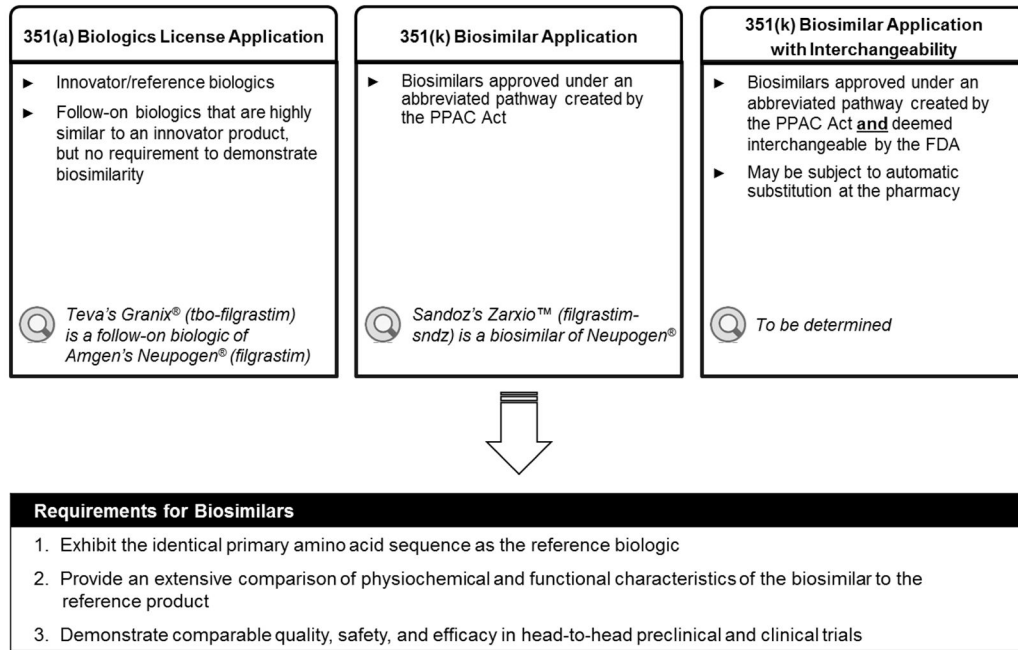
351(a) Biologics License Application

► Innovator/reference biologics

► Follow-on biologics that are highly similar to an innovator product, but no requirement to demonstrate biosimilarity

*Teva's Granix® (tbo-filgrastim) is a follow-on biologic of Amgen's Neupogen® (filgrastim)*

351(k) Biosimilar Application

► Biosimilars approved under an abbreviated pathway created by the PPAC Act

*Sandoz's Zarxio™ (filgrastim-sndz) is a biosimilar of Neupogen®*

351(k) Biosimilar Application with Interchangeability

► Biosimilars approved under an abbreviated pathway created by the PPAC Act **and** deemed interchangeable by the FDA

► May be subject to automatic substitution at the pharmacy

*To be determined*

Requirements for Biosimilars

1. Exhibit the identical primary amino acid sequence as the reference biologic

2. Provide an extensive comparison of physiochemical and functional characteristics of the biosimilar to the reference product

3. Demonstrate comparable quality, safety, and efficacy in head-to-head preclinical and clinical trials